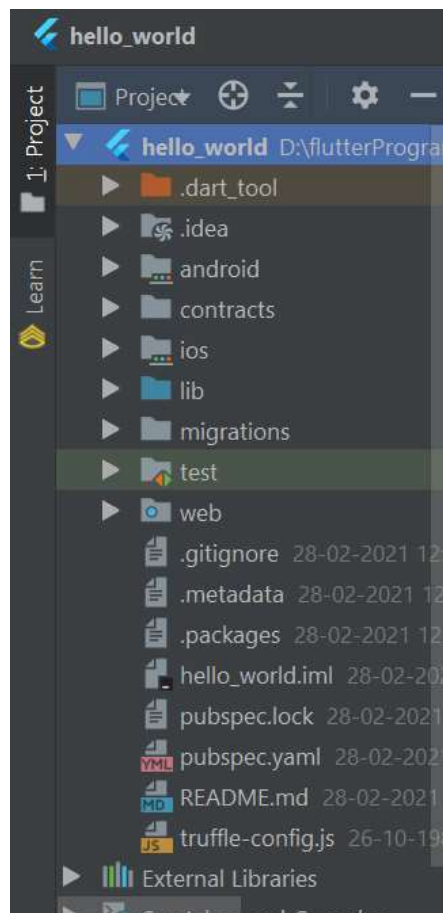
hello_world

1: Project

Learn

Project

hello_world D:\flutterProgra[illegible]

.dart_tool

.idea

android

contracts

ios

lib

migrations

test

web

.gitignore 28-02-2021 1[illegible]

.metadata 28-02-2021 1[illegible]

.packages 28-02-2021 1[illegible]

hello_world.iml 28-02-20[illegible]

pubspec.lock 28-02-2021

YML pubspec.yaml 28-02-202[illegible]

MD README.md 28-02-2021

JS truffle-config.js 26-10-19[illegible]

External Libraries

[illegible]